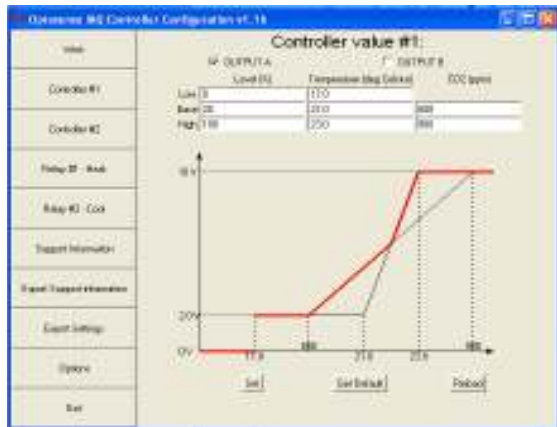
Controller value #1:

Menu

Controller #1

Controller #2

Relay #1 - Heat

Relay #2 - Cool

Support Information

Export Support Information

Export Settings

Options

Exit

OUTPUT A

OUTPUT B

| | Level [%] | Temperature [deg Celsius] | CO2 [ppm] |
|---|---|---|---|
| Low | 0 | 17.0 | |
| Base | 20 | 20.0 | 800 |
| High | 100 | 23.0 | 900 |

10 V

2.0 V

0 V

17.0

800

21.0

23.0

900

Set

Set Default

Reload